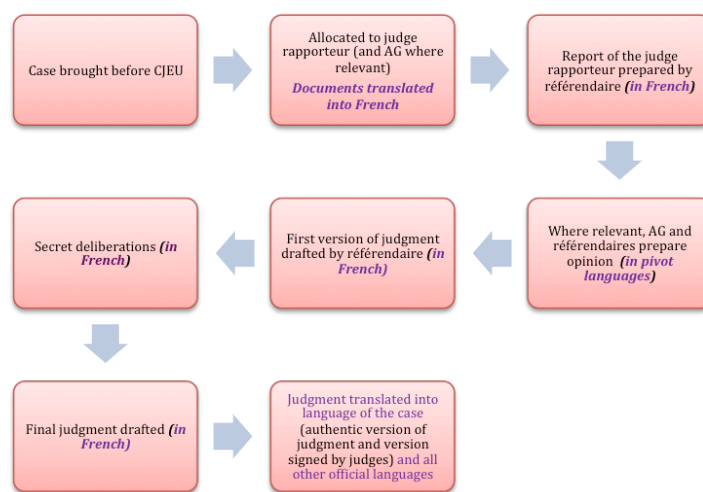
Case brought before CJEU

Allocated to judge rapporteur (and AG where relevant)
Documents translated into French

Report of the judge rapporteur prepared by référendaire (in French)

Where relevant, AG and référendaires prepare opinion (in pivot languages)

First version of judgment drafted by référendaire (in French)

Secret deliberations (in French)

Final judgment drafted (in French)

Judgment translated into language of the case (authentic version of judgment and version signed by judges) and all other official languages